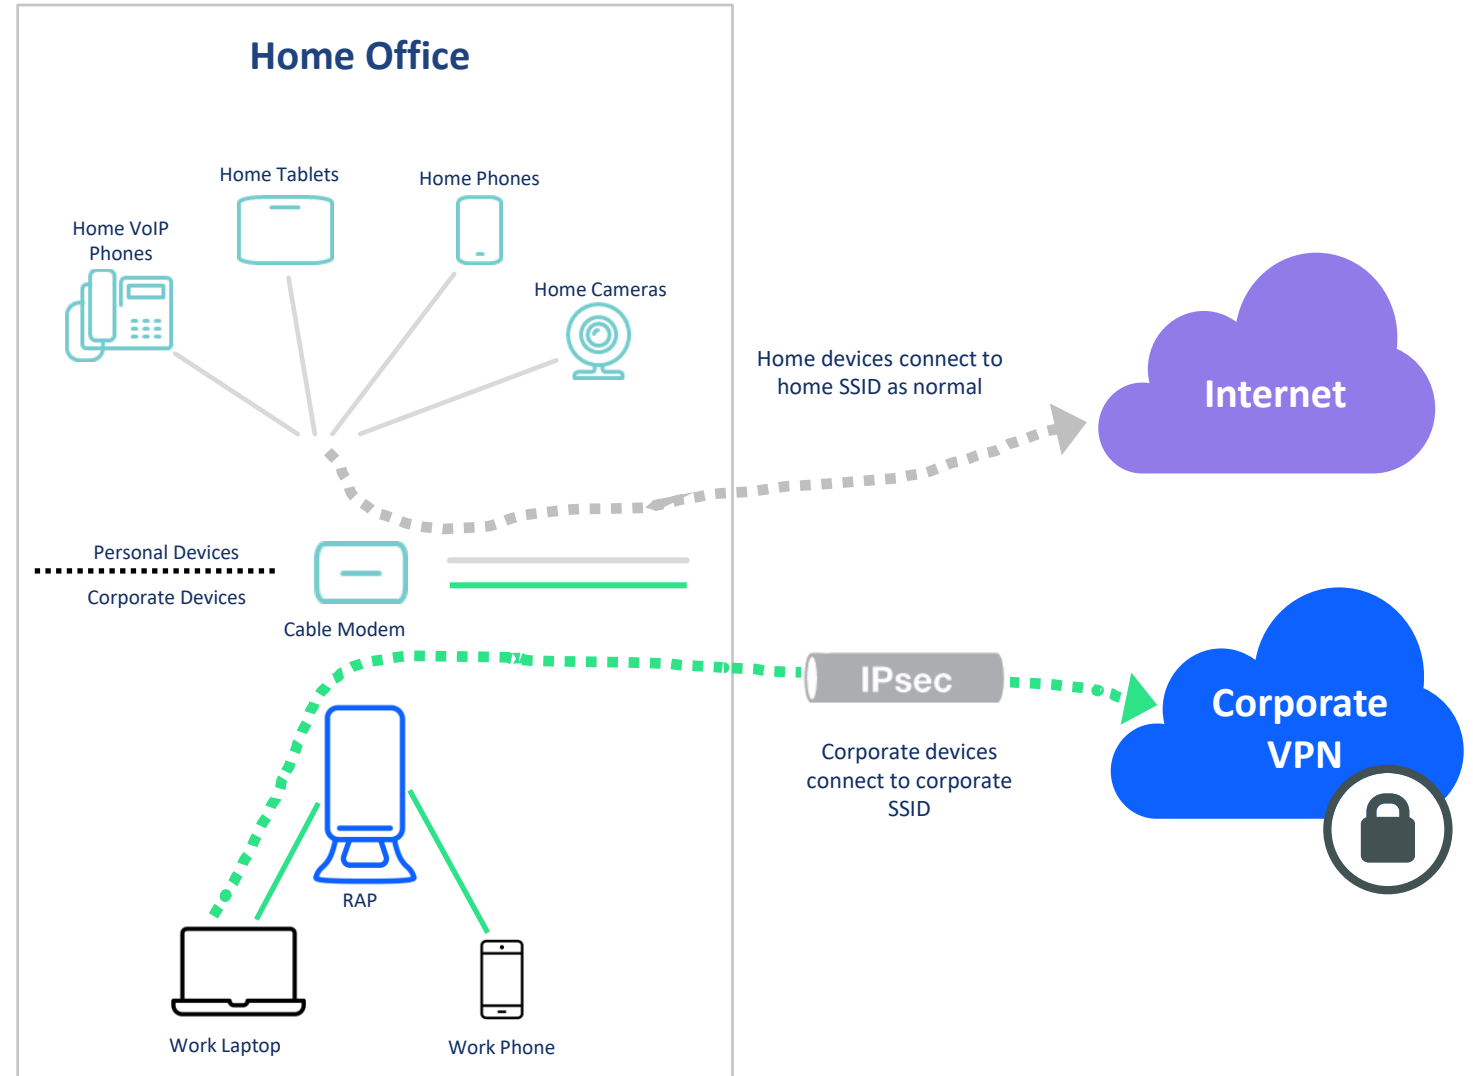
Home Office

Home Tablets

Home Phones

Home VoIP Phones

Home Cameras

Home devices connect to home SSID as normal

Internet

Personal Devices

Corporate Devices

Cable Modem

IPsec

Corporate VPN

Corporate devices connect to corporate SSID

RAP

Work Laptop

Work Phone